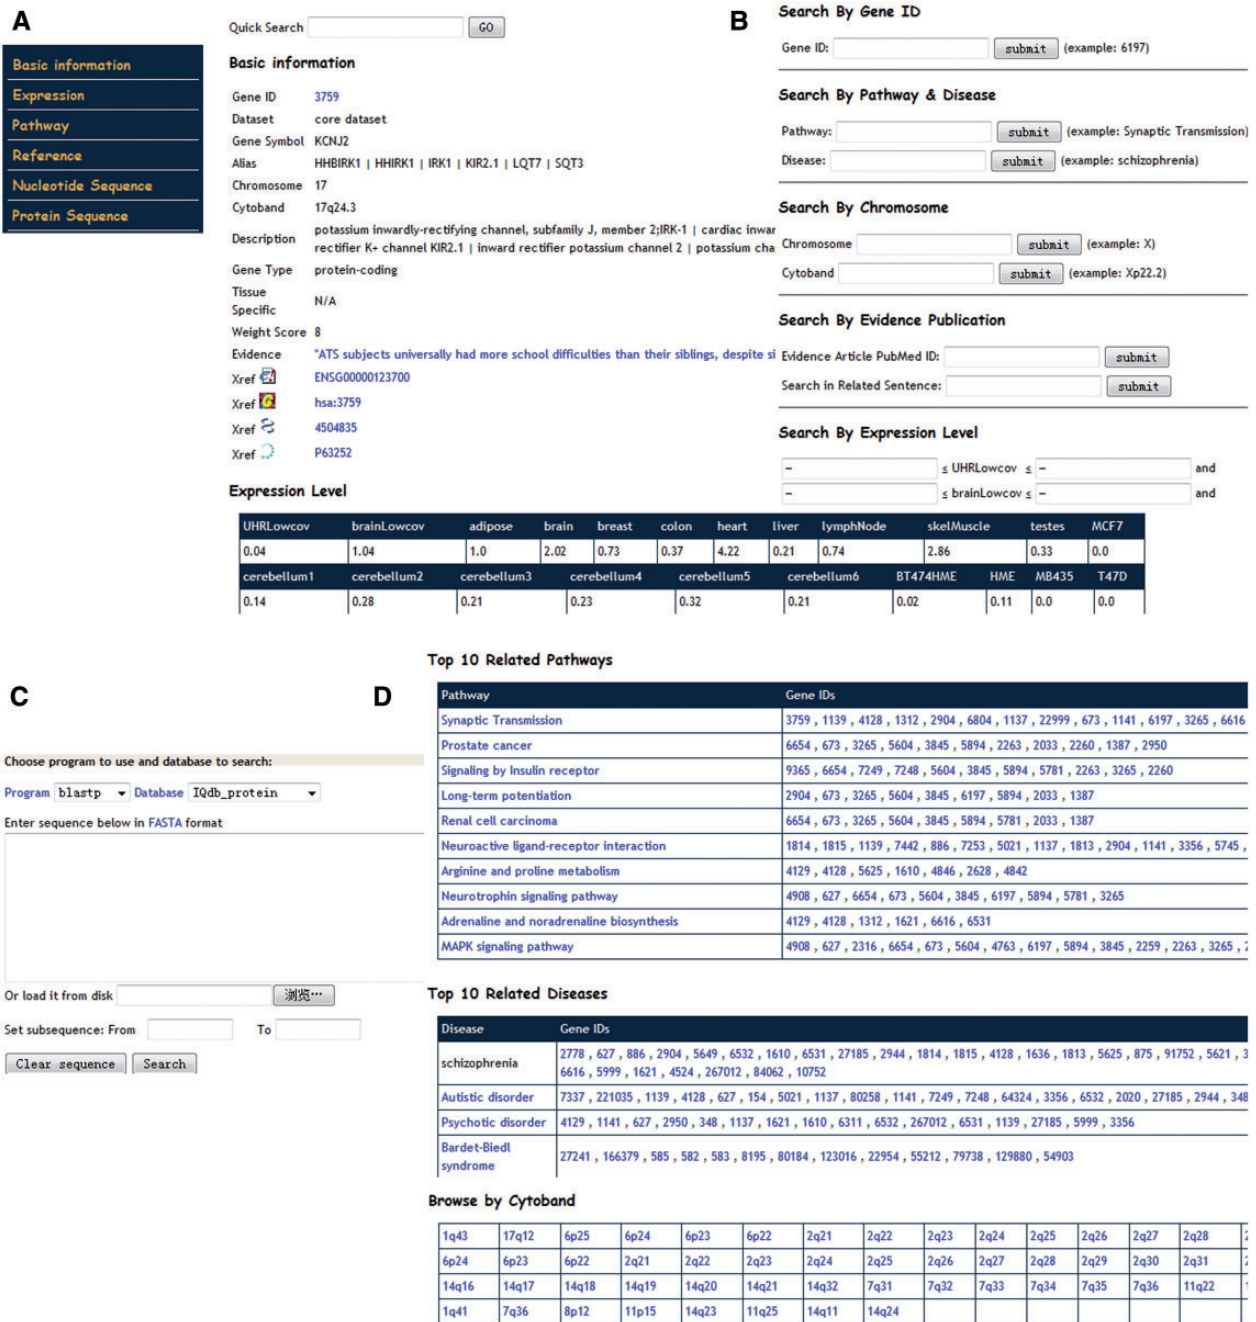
A

Quick Search GO

Basic information
Expression
Pathway
Reference
Nucleotide Sequence
Protein Sequence

Basic information

| | |
|---|---|
| Gene ID | 3759 |
| Dataset | core dataset |
| Gene Symbol | KCNJ2 |
| Alias | HHBIRK1 \| HHIRK1 \| IRK1 \| KIR2.1 \| LQT7 \| SQT3 |
| Chromosome | 17 |
| Cytoband | 17q24.3 |
| Description | potassium inwardly-rectifying channel, subfamily J, member 2;IRK-1 \| cardiac inwar rectifier K+ channel KIR2.1 \| inward rectifier potassium channel 2 \| potassium cha |
| Gene Type | protein-coding |
| Tissue Specific | N/A |
| Weight Score | 8 |
| Evidence | "ATS subjects universally had more school difficulties than their siblings, despite si |
| Xref | ENSG00000123700 |
| Xref | hsa:3759 |
| Xref | 4504835 |
| Xref | P63252 |

Expression Level

| UHRLowcov | brainLowcov | adipose | brain | breast | colon | heart | liver | lymphNode | skelMuscle | testes | MCF7 |
|---|---|---|---|---|---|---|---|---|---|---|---|
| 0.04 | 1.04 | 1.0 | 2.02 | 0.73 | 0.37 | 4.22 | 0.21 | 0.74 | 2.86 | 0.33 | 0.0 |
| cerebellum1 | cerebellum2 | cerebellum3 | cerebellum4 | cerebellum5 | cerebellum6 | BT474HME | HME | MB435 | T47D | | |
| 0.14 | 0.28 | 0.21 | 0.23 | 0.32 | 0.21 | 0.02 | 0.11 | 0.0 | 0.0 | | |

B

Search By Gene ID
Gene ID: submit (example: 6197)

Search By Pathway & Disease
Pathway: submit (example: Synaptic Transmission)
Disease: submit (example: schizophrenia)

Search By Chromosome
Chromosome submit (example: X)
Cytoband submit (example: Xp22.2)

Search By Evidence Publication
Evidence Article PubMed ID: submit
Search in Related Sentence: submit

Search By Expression Level
– ≤ UHRLowcov ≤ – and
– ≤ brainLowcov ≤ – and

C

Choose program to use and database to search:
Program blastp Database IQdb_protein
Enter sequence below in FASTA format

Or load it from disk 浏览...
Set subsequence: From To
Clear sequence Search

D

Top 10 Related Pathways

| Pathway | Gene IDs |
|---|---|
| Synaptic Transmission | 3759 , 1139 , 4128 , 1312 , 2904 , 6804 , 1137 , 22999 , 673 , 1141 , 6197 , 3265 , 6616 |
| Prostate cancer | 6654 , 673 , 3265 , 5604 , 3845 , 5894 , 2263 , 2033 , 2260 , 1387 , 2950 |
| Signaling by Insulin receptor | 9365 , 6654 , 7249 , 7248 , 5604 , 3845 , 5894 , 5781 , 2263 , 3265 , 2260 |
| Long-term potentiation | 2904 , 673 , 3265 , 5604 , 3845 , 6197 , 5894 , 2033 , 1387 |
| Renal cell carcinoma | 6654 , 673 , 3265 , 5604 , 3845 , 5894 , 5781 , 2033 , 1387 |
| Neuroactive ligand-receptor interaction | 1814 , 1815 , 1139 , 7442 , 886 , 7253 , 5021 , 1137 , 1813 , 2904 , 1141 , 3356 , 5745 , |
| Arginine and proline metabolism | 4129 , 4128 , 5625 , 1610 , 4846 , 2628 , 4842 |
| Neurotrophin signaling pathway | 4908 , 627 , 6654 , 673 , 5604 , 3845 , 6197 , 5894 , 5781 , 3265 |
| Adrenaline and noradrenaline biosynthesis | 4129 , 4128 , 1312 , 1621 , 6616 , 6531 |
| MAPK signaling pathway | 4908 , 627 , 2316 , 6654 , 673 , 5604 , 4763 , 6197 , 5894 , 3845 , 2259 , 2263 , 3265 , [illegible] |

Top 10 Related Diseases

| Disease | Gene IDs |
|---|---|
| schizophrenia | 2778 , 627 , 886 , 2904 , 5649 , 6532 , 1610 , 6531 , 27185 , 2944 , 1814 , 1815 , 4128 , 1636 , 1813 , 5625 , 875 , 91752 , 5621 , 3 6616 , 5999 , 1621 , 4524 , 267012 , 84062 , 10752 |
| Autistic disorder | 7337 , 221035 , 1139 , 4128 , 627 , 154 , 5021 , 1137 , 80258 , 1141 , 7249 , 7248 , 64324 , 3356 , 6532 , 2020 , 27185 , 2944 , 348 |
| Psychotic disorder | 4129 , 1141 , 627 , 2950 , 348 , 1137 , 1621 , 1610 , 6311 , 6532 , 267012 , 6531 , 1139 , 27185 , 5999 , 3356 |
| Bardet-Biedl syndrome | 27241 , 166379 , 585 , 582 , 583 , 8195 , 80184 , 123016 , 22954 , 55212 , 79738 , 129880 , 54903 |

Browse by Cytoband

| | | | | | | | | | | | | | |
|---|---|---|---|---|---|---|---|---|---|---|---|---|---|
| 1q43 | 17q12 | 6p25 | 6p24 | 6p23 | 6p22 | 2q21 | 2q22 | 2q23 | 2q24 | 2q25 | 2q26 | 2q27 | 2q28 |
| 6p24 | 6p23 | 6p22 | 2q21 | 2q22 | 2q23 | 2q24 | 2q25 | 2q26 | 2q27 | 2q28 | 2q29 | 2q30 | 2q31 |
| 14q16 | 14q17 | 14q18 | 14q19 | 14q20 | 14q21 | 14q32 | 7q31 | 7q32 | 7q33 | 7q34 | 7q35 | 7q36 | 11q22 |
| 1q41 | 7q36 | 8p12 | 11p15 | 14q23 | 11q25 | 14q11 | 14q24 | | | | | | |